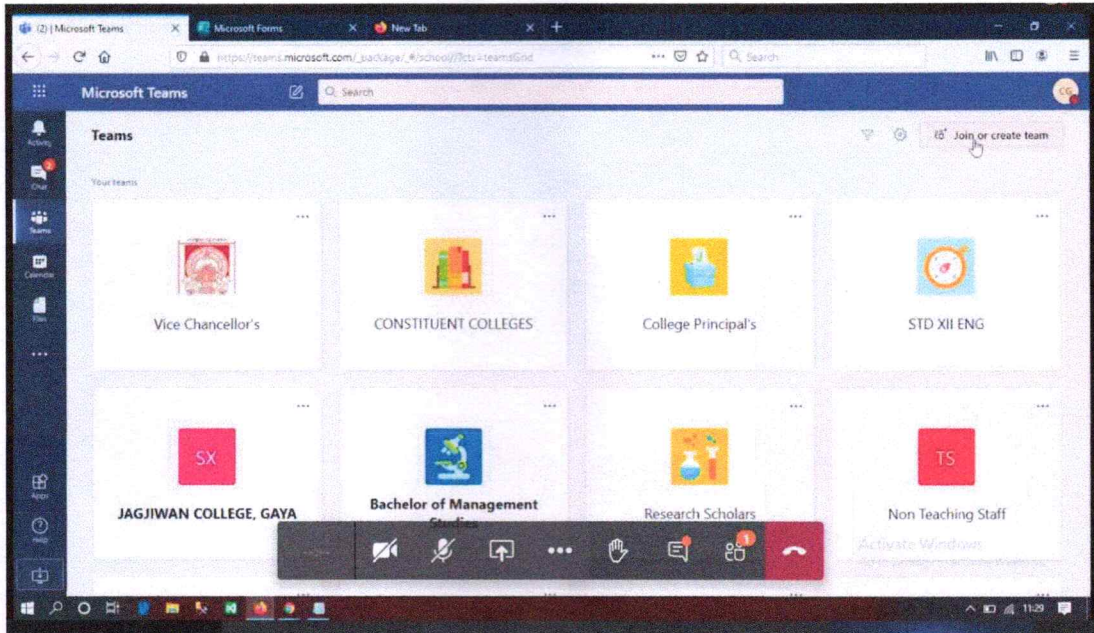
(2) | Microsoft Teams
Microsoft Forms
New Tab
https://teams.microsoft.com/_package/_#/school//?ctx=teamsGrid
Search

Microsoft Teams
Search
CG

Activity
Chat
Teams
Calendar
Files
...
Apps
Help

Teams
Join or create team

Your teams

Vice Chancellor's
CONSTITUENT COLLEGES
College Principal's
STD XII ENG

SX
JAGJIWAN COLLEGE, GAYA
Bachelor of Management Studies
Research Scholars
TS
Non Teaching Staff

Activate Windows

11:29